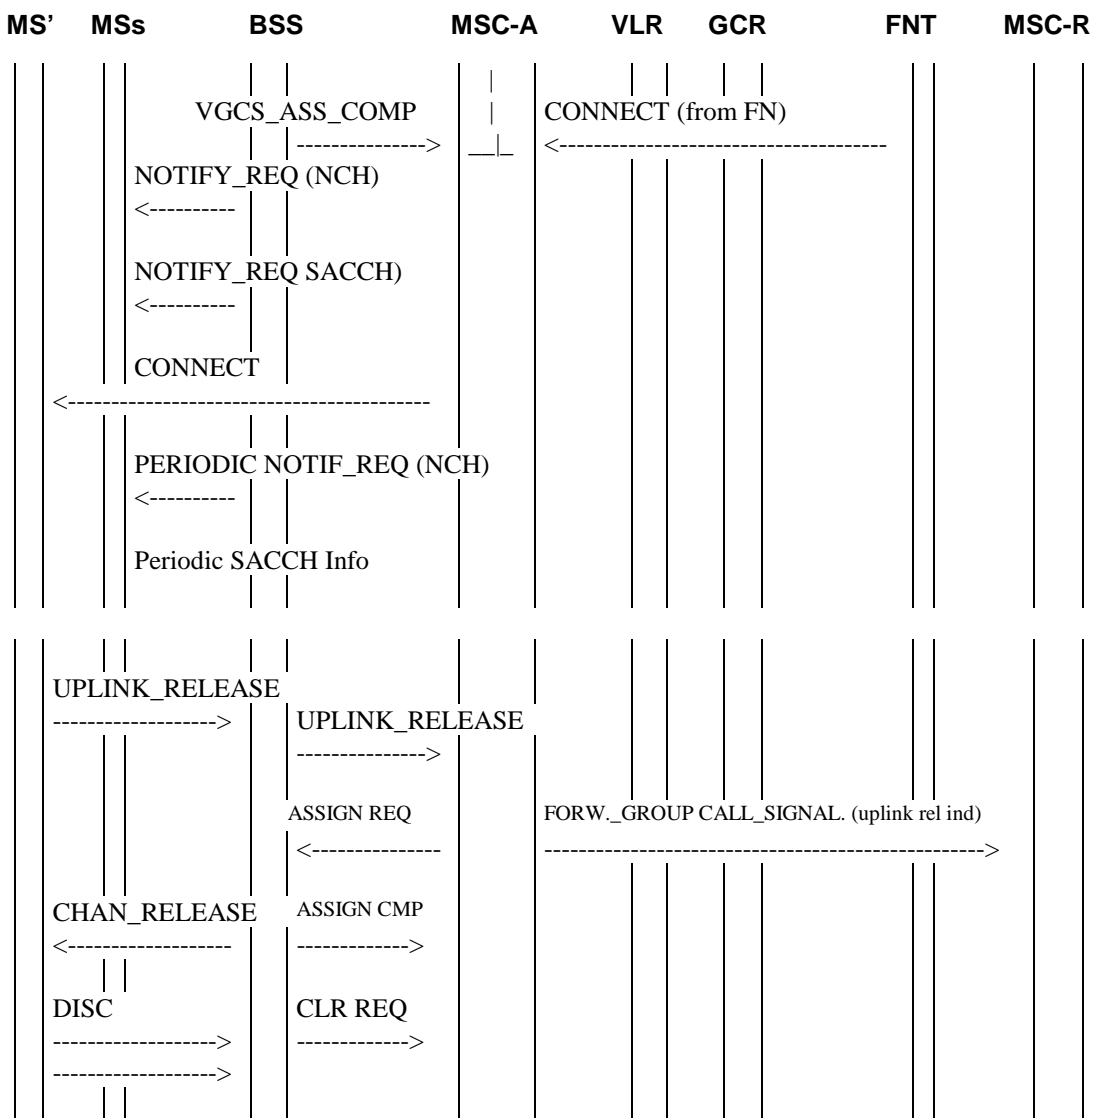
MS' MSs BSS MSC-A VLR GCR FNT MSC-R

VGCS_ASS_COMP
-------------->

CONNECT (from FN)
<------------------------------------

NOTIFY_REQ (NCH)
<----------

NOTIFY_REQ SACCH)
<----------

CONNECT
<-----------------------------------------

PERIODIC NOTIF_REQ (NCH)
<----------

Periodic SACCH Info

UPLINK_RELEASE
------------------>

UPLINK_RELEASE
-------------->

ASSIGN REQ
<--------------

FORW._GROUP CALL_SIGNAL. (uplink rel ind)
------------------------------------------------->

CHAN_RELEASE
<------------------

ASSIGN CMP
------------>

DISC
------------------>
------------------>

CLR REQ
------------>